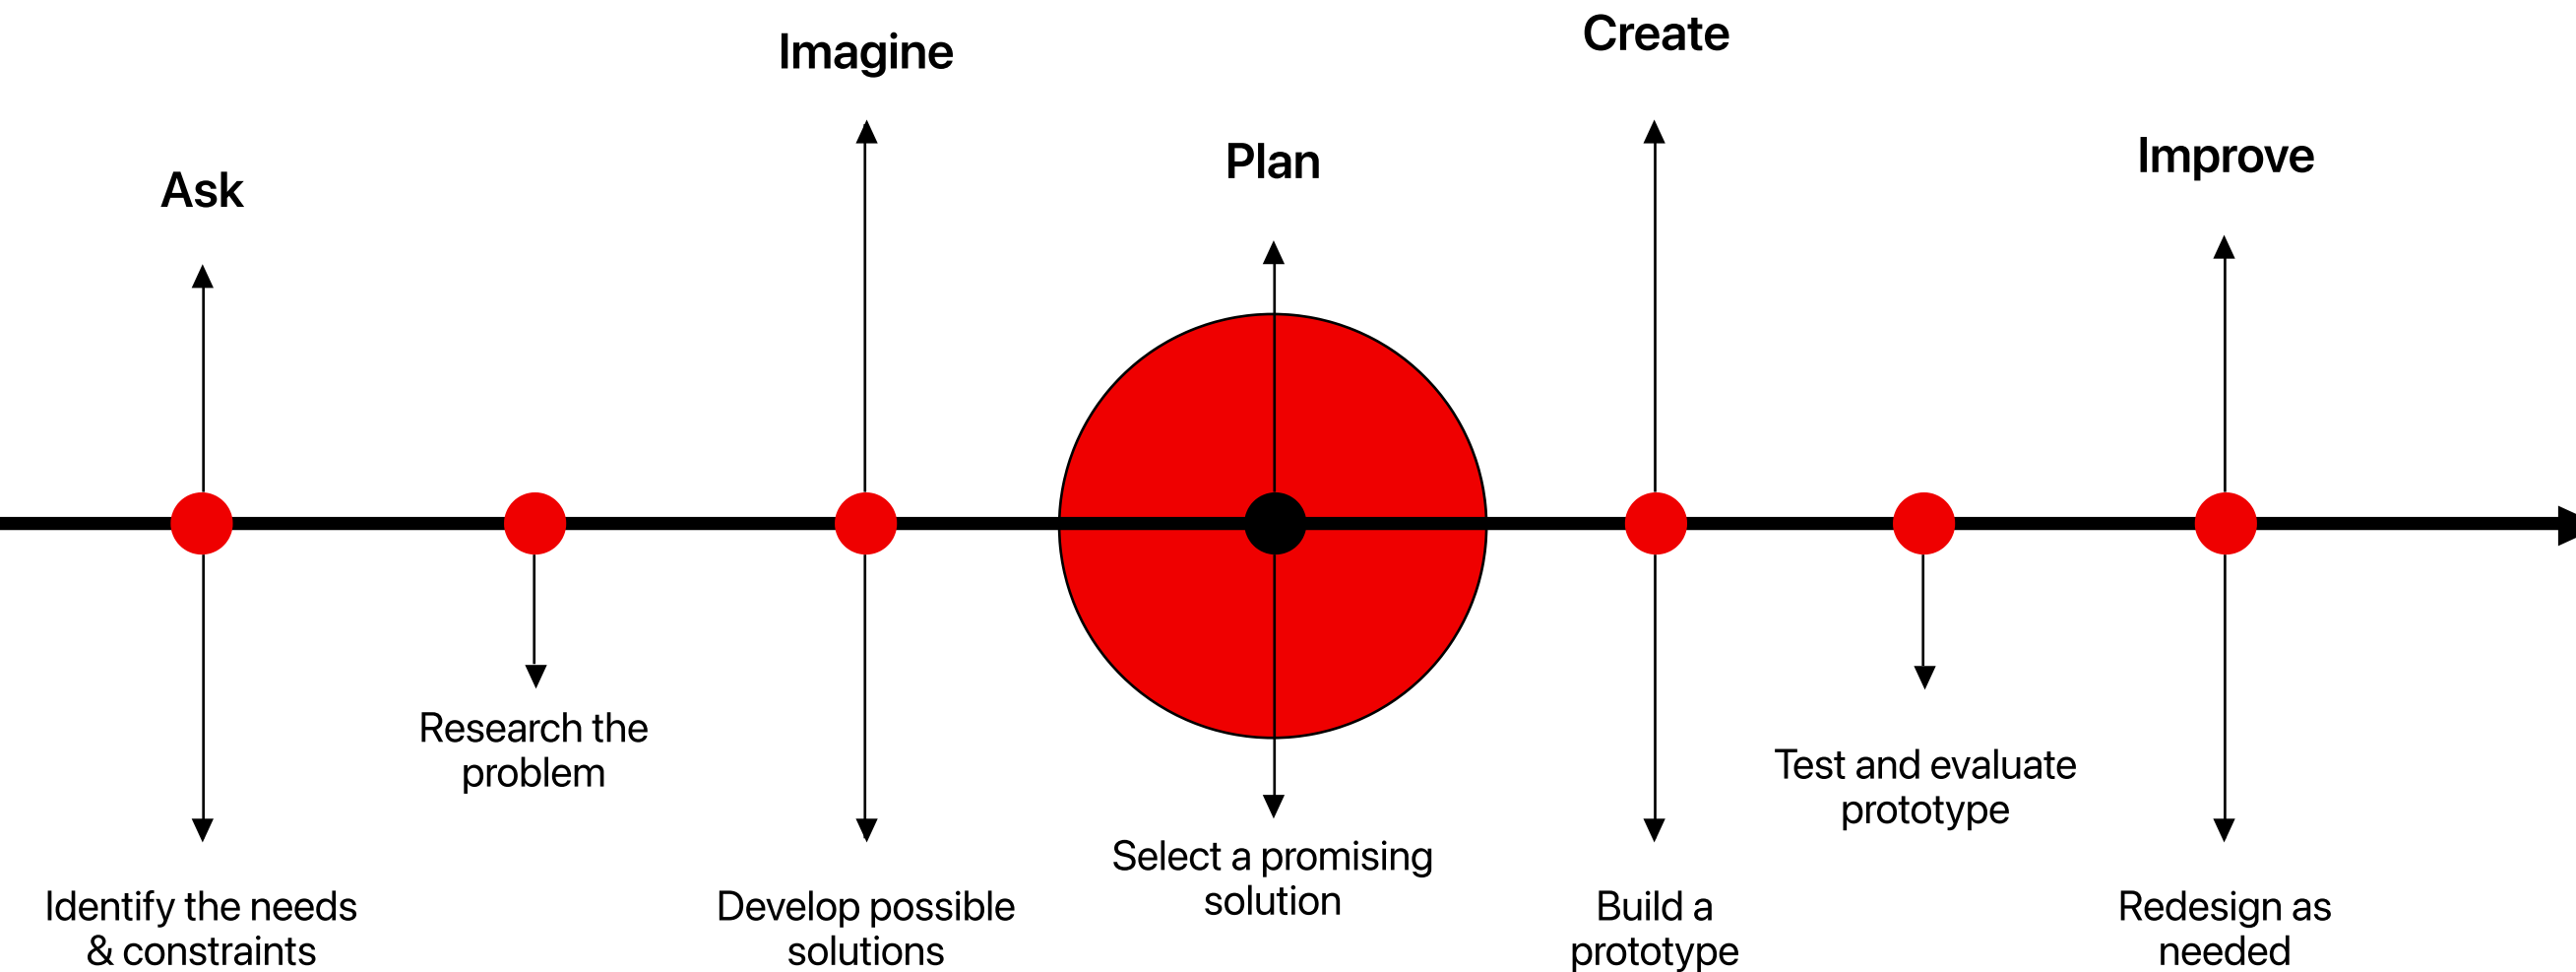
Create

Imagine

Plan

Improve

Ask

Research the problem

Test and evaluate prototype

Select a promising solution

Identify the needs & constraints

Develop possible solutions

Build a prototype

Redesign as needed